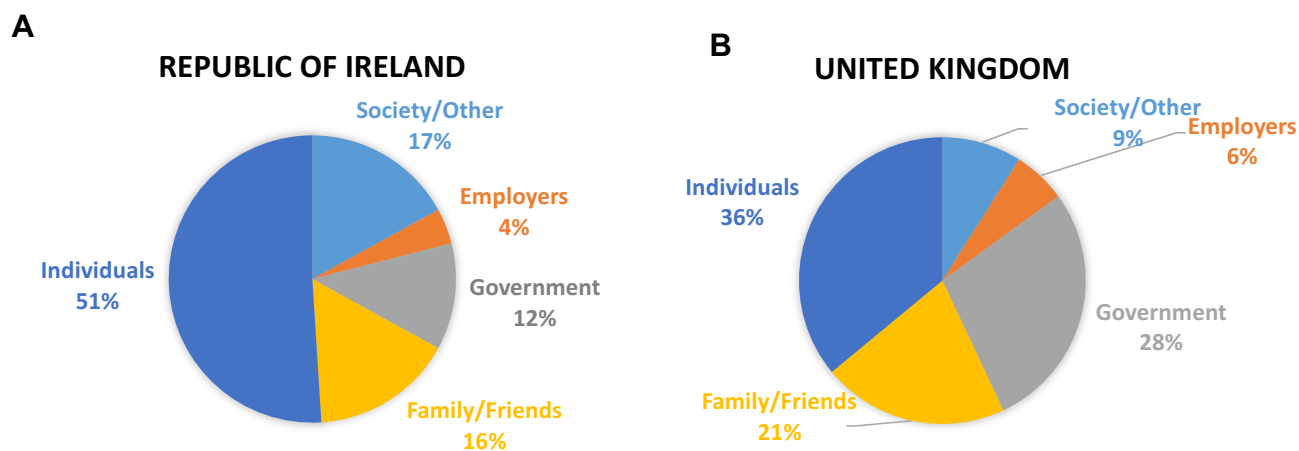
A

REPUBLIC OF IRELAND

Society/Other 17%

Employers 4%

Government 12%

Family/Friends 16%

Individuals 51%

B

UNITED KINGDOM

Society/Other 9%

Employers 6%

Individuals 36%

Government 28%

Family/Friends 21%